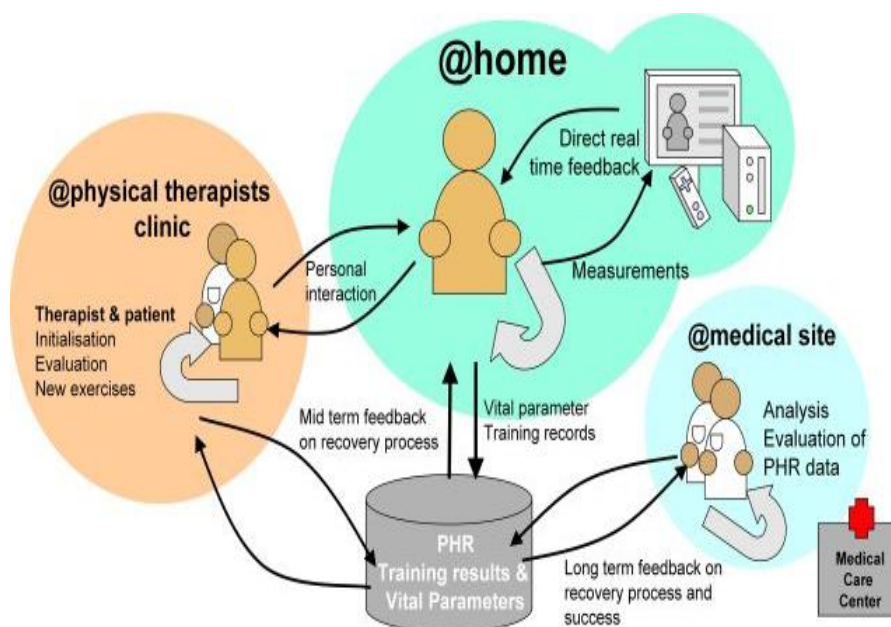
@home

Direct real time feedback

@physical therapists clinic

Personal interaction

Measurements

Therapist & patient
Initialisation
Evaluation
New exercises

@medical site

Mid term feedback on recovery process

Vital parameter
Training records

Analysis
Evaluation of PHR data

PHR
Training results &
Vital Parameters

Long term feedback on recovery process and success

Medical Care Center